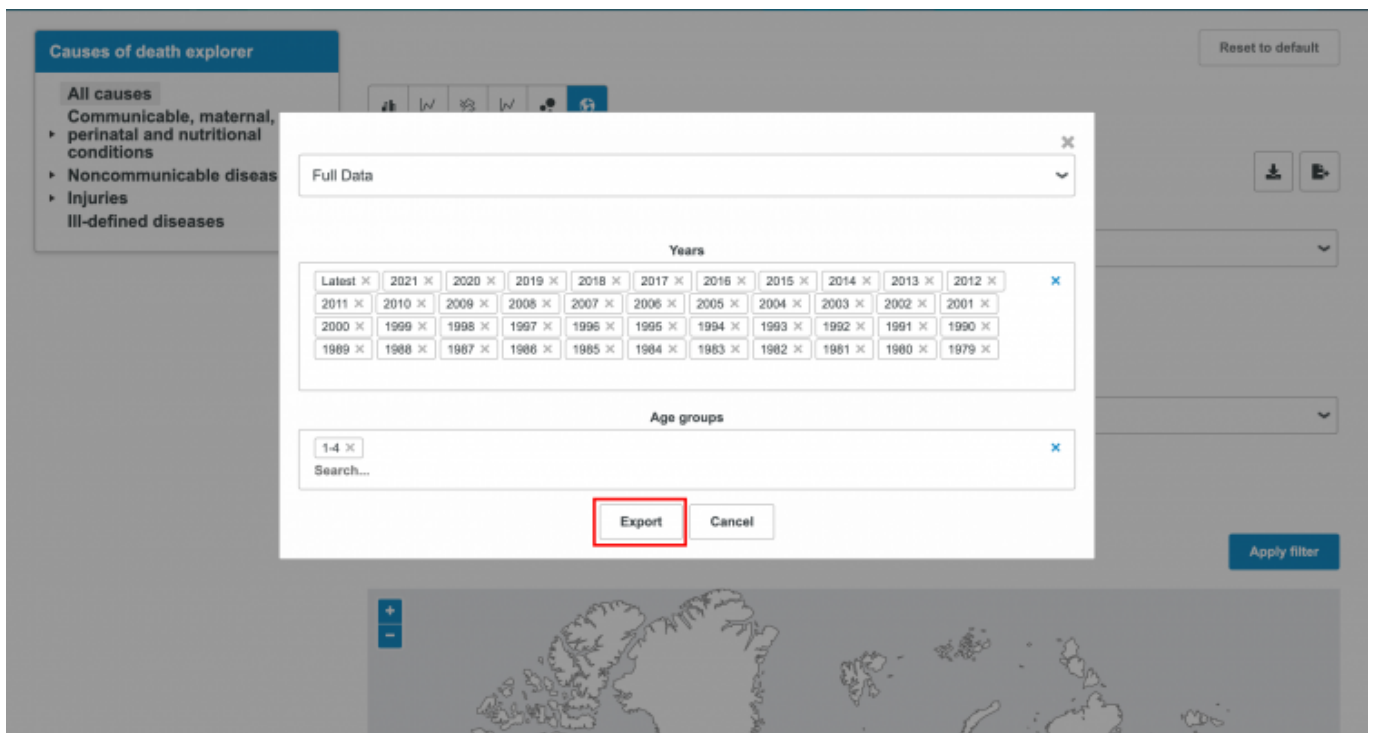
Causes of death explorer

All causes
Communicable, maternal, perinatal and nutritional conditions
Noncommunicable diseas
Injuries
Ill-defined diseases

Reset to default

×

Full Data

Years

Latest × 2021 × 2020 × 2019 × 2018 × 2017 × 2016 × 2015 × 2014 × 2013 × 2012 × 2011 × 2010 × 2009 × 2008 × 2007 × 2006 × 2005 × 2004 × 2003 × 2002 × 2001 × 2000 × 1999 × 1998 × 1997 × 1996 × 1995 × 1994 × 1993 × 1992 × 1991 × 1990 × 1989 × 1988 × 1987 × 1986 × 1985 × 1984 × 1983 × 1982 × 1981 × 1980 × 1979 ×

×

Age groups

1-4 ×
Search...

×

Export Cancel

Apply filter

+
−